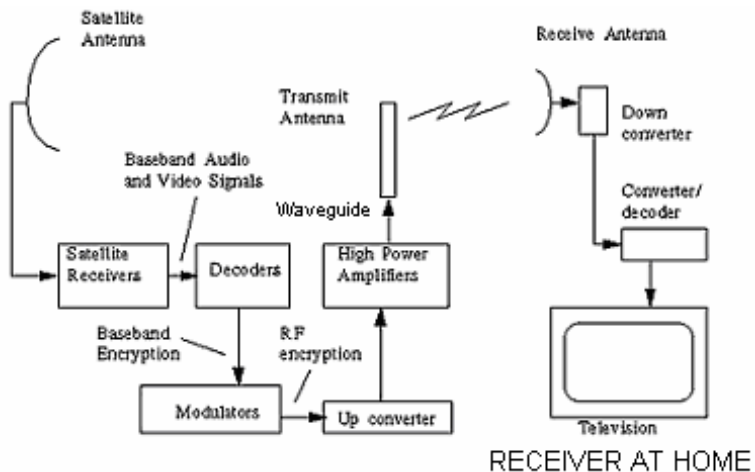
Satellite Antenna

Receive Antenna

Transmit Antenna

Down converter

Baseband Audio and Video Signals

Converter/ decoder

Waveguide

Satellite Receivers

Decoders

High Power Amplifiers

Baseband Encryption

RF encryption

Modulators

Up converter

Television

RECEIVER AT HOME